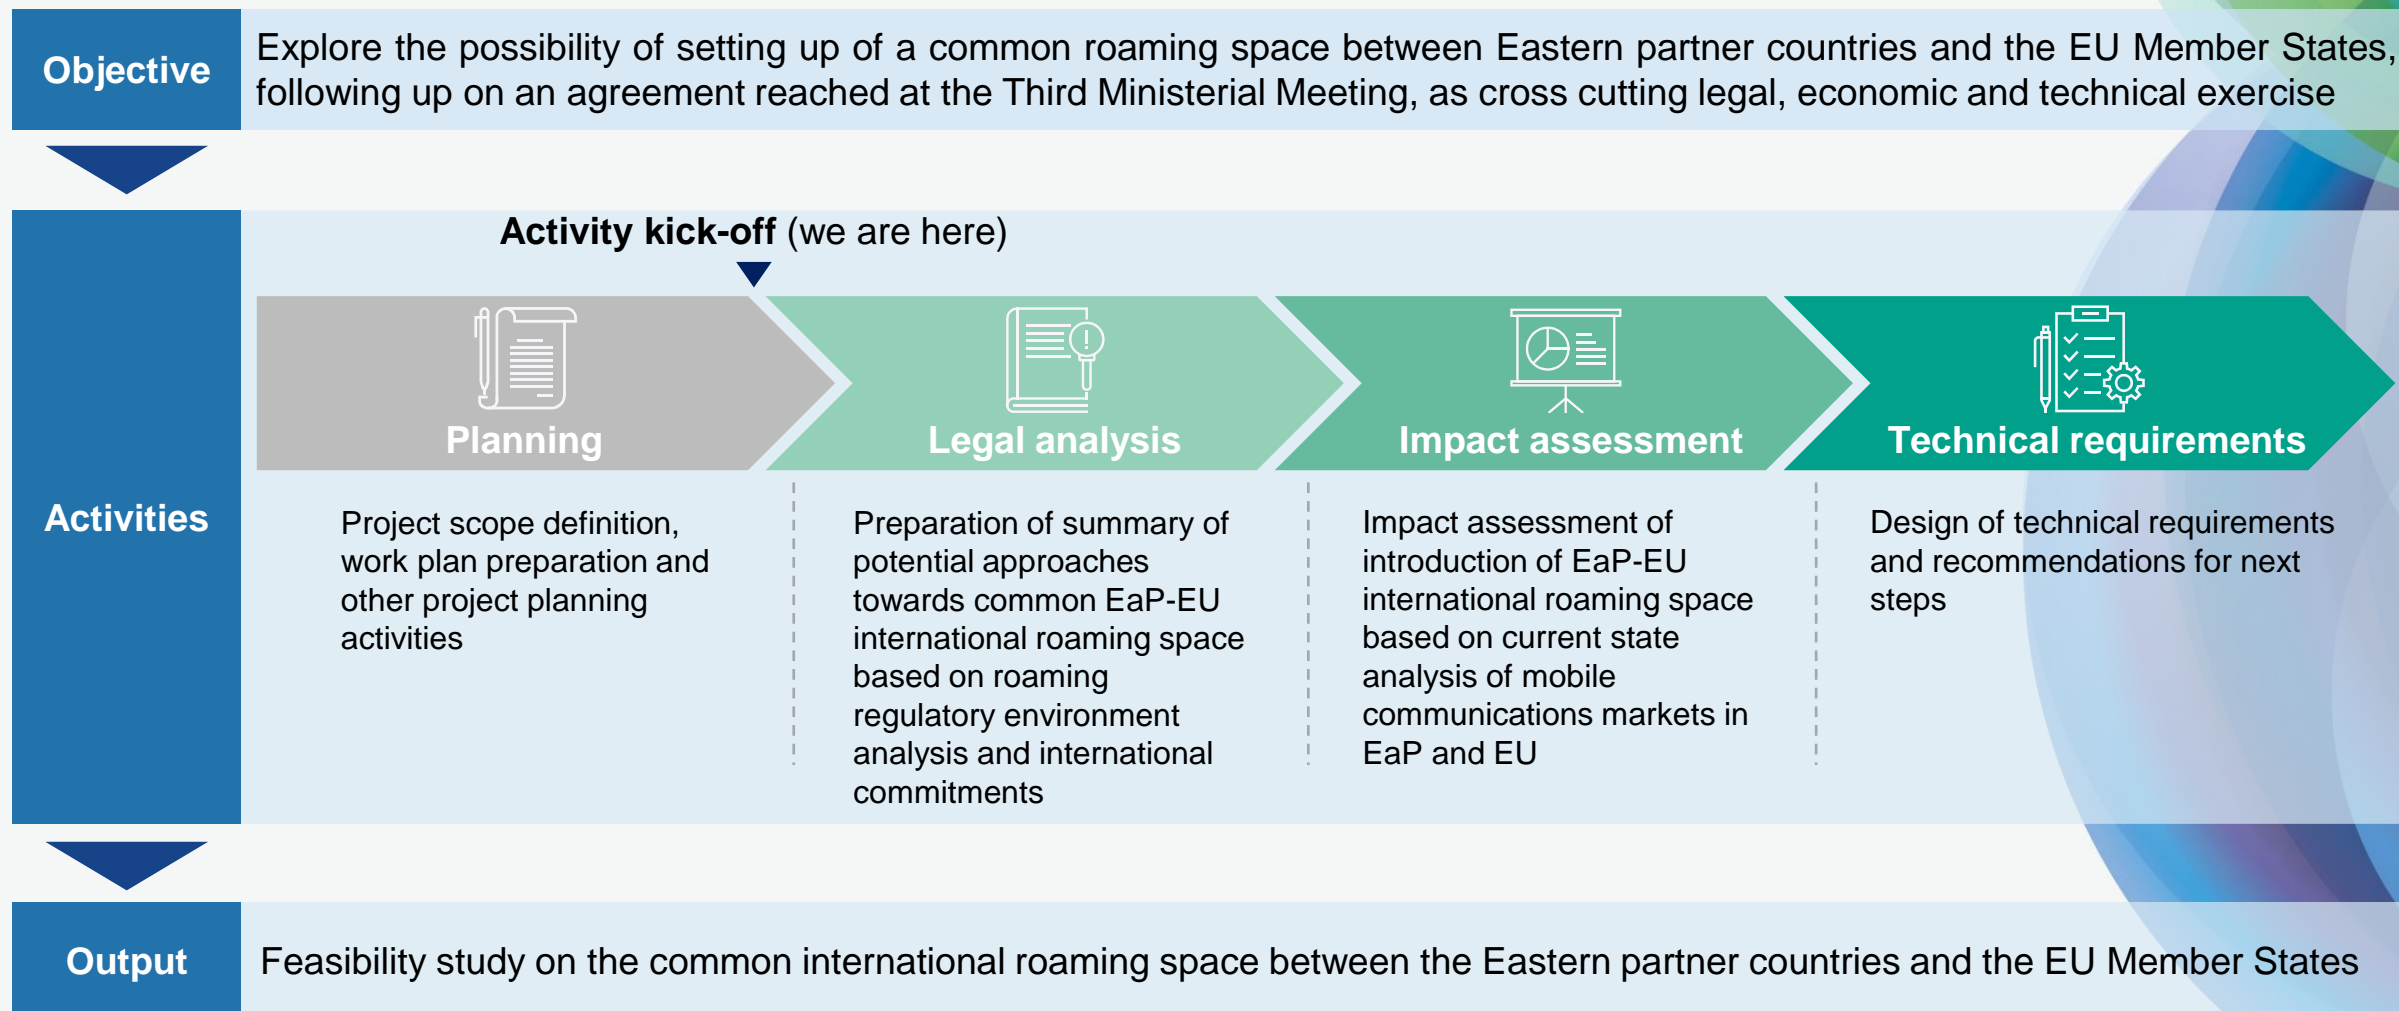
Objective

Explore the possibility of setting up of a common roaming space between Eastern partner countries and the EU Member States, following up on an agreement reached at the Third Ministerial Meeting, as cross cutting legal, economic and technical exercise

Activities

**Activity kick-off** (we are here)

Planning

Legal analysis

Impact assessment

Technical requirements

Project scope definition, work plan preparation and other project planning activities

Preparation of summary of potential approaches towards common EaP-EU international roaming space based on roaming regulatory environment analysis and international commitments

Impact assessment of introduction of EaP-EU international roaming space based on current state analysis of mobile communications markets in EaP and EU

Design of technical requirements and recommendations for next steps

Output

Feasibility study on the common international roaming space between the Eastern partner countries and the EU Member States